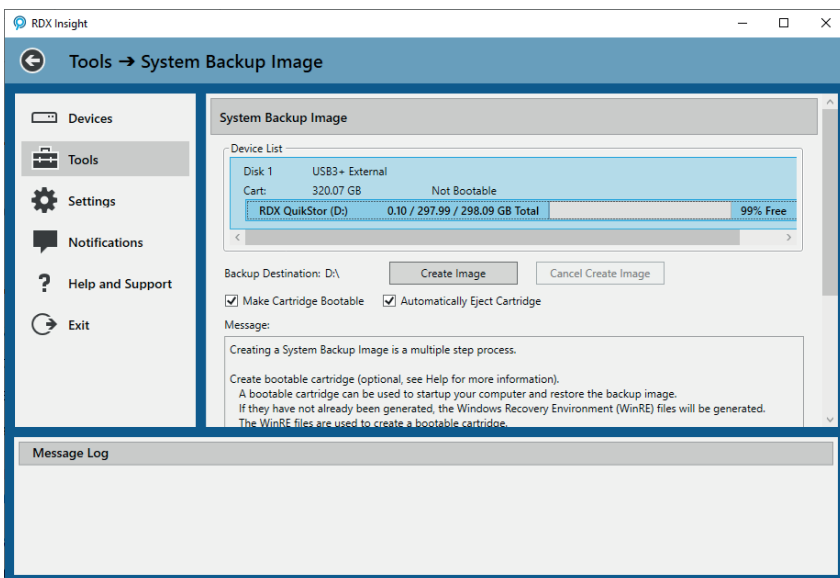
RDX Insight

Tools ➔ System Backup Image

Devices

Tools

Settings

Notifications

Help and Support

Exit

System Backup Image

Device List

Disk 1 USB3+ External

Cart: 320.07 GB Not Bootable

RDX QuikStor (D:) 0.10 / 297.99 / 298.09 GB Total 99% Free

Backup Destination: D:\

Create Image

Cancel Create Image

Make Cartridge Bootable

Automatically Eject Cartridge

Message:

Creating a System Backup Image is a multiple step process.

Create bootable cartridge (optional, see Help for more information).
A bootable cartridge can be used to startup your computer and restore the backup image.
If they have not already been generated, the Windows Recovery Environment (WinRE) files will be generated.
The WinRE files are used to create a bootable cartridge.

Message Log